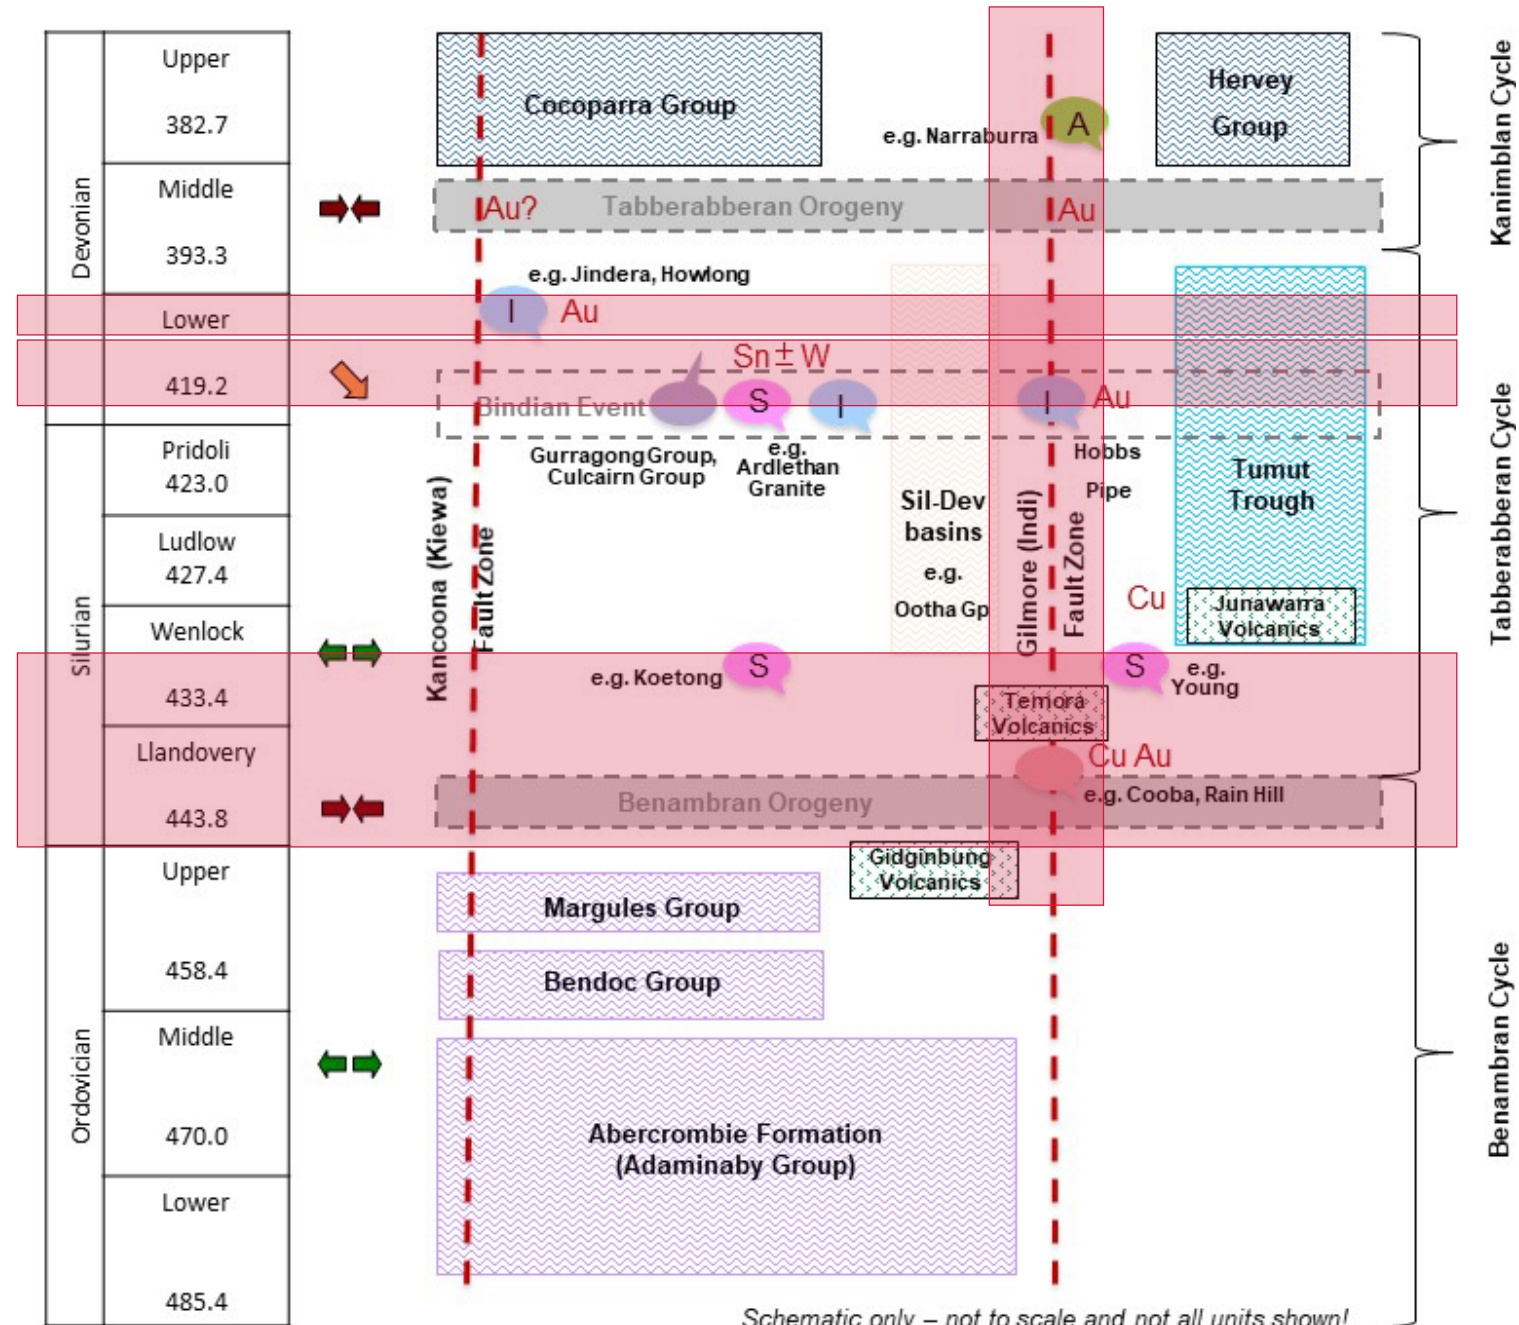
Devonian
Upper
382.7
Middle
393.3
Lower
419.2
Silurian
Pridoli
423.0
Ludlow
427.4
Wenlock
433.4
Llandovery
443.8
Ordovician
Upper
458.4
Middle
470.0
Lower
485.4

Cocoparra Group
e.g. Narraburra
A
Hervey Group
Au?
Tabberabberan Orogeny
Au
e.g. Jindera, Howlong
I
Au
Sn ± W
Bindian Event
S
I
I
Au
Gurragong Group, Culcairn Group
e.g. Ardlethan Granite
Hobbs Pipe
Tumut Trough
Sil-Dev basins
e.g.
Ootha Gp
Kancoona (Kiewa) Fault Zone
Gilmore (Indi) Fault Zone
Cu
Junawarra Volcanics
e.g. Koetong
S
S
e.g. Young
Temora Volcanics
Cu Au
e.g. Cooba, Rain Hill
Benambran Orogeny
Gidginbung Volcanics
Margules Group
Bendoc Group
Abercrombie Formation (Adaminaby Group)
Kanimblan Cycle
Tabberabberan Cycle
Benambran Cycle
Schematic only – not to scale and not all units shown!